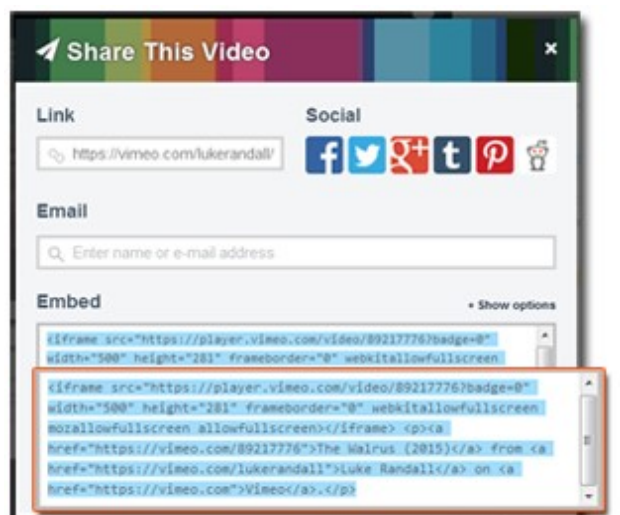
Share This Video

×

Link

https://vimeo.com/lukerandall/

Social

Email

Enter name or e-mail address

Embed

+ Show options

<iframe src="https://player.vimeo.com/video/89217776?badge=0" width="500" height="281" frameborder="0" webkitallowfullscreen

<iframe src="https://player.vimeo.com/video/89217776?badge=0" width="500" height="281" frameborder="0" webkitallowfullscreen mozallowfullscreen allowfullscreen></iframe> <p><a href="https://vimeo.com/89217776">The Walrus (2015)</a> from <a href="https://vimeo.com/lukerandall">Luke Randall</a> on <a href="https://vimeo.com">Vimeo</a>.</p>